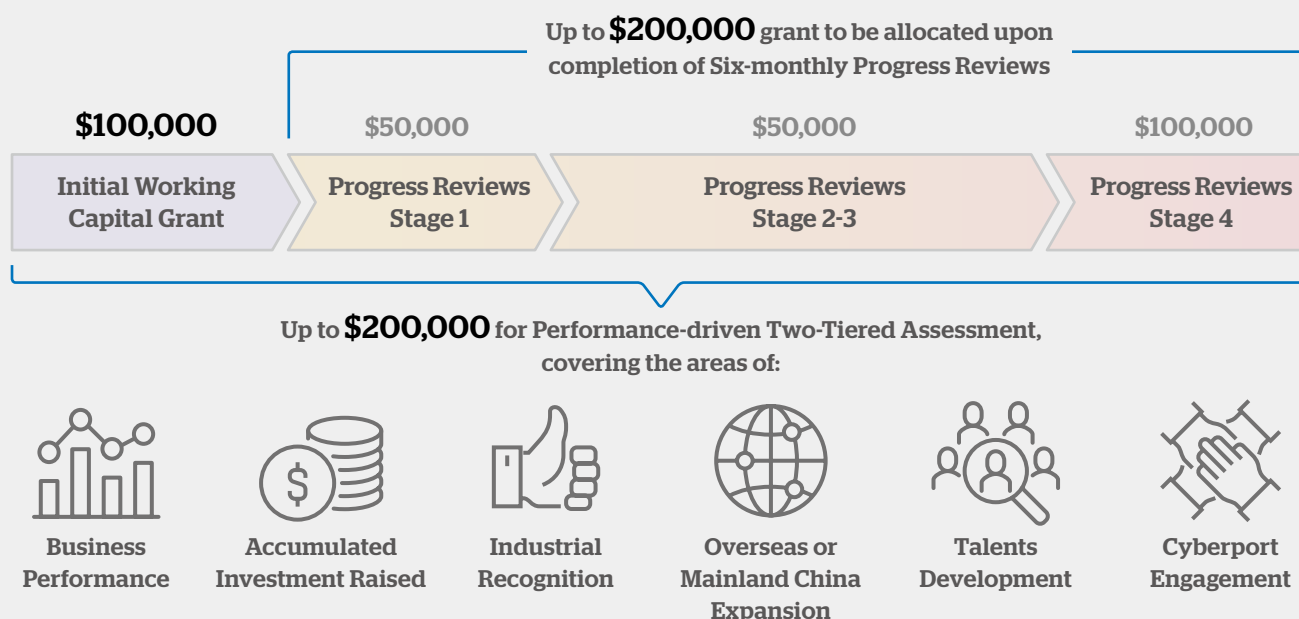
Up to $200,000 grant to be allocated upon completion of Six-monthly Progress Reviews

$100,000

$50,000

$50,000

$100,000

Initial Working Capital Grant

Progress Reviews Stage 1

Progress Reviews Stage 2-3

Progress Reviews Stage 4

Up to $200,000 for Performance-driven Two-Tiered Assessment, covering the areas of:

Business Performance

Accumulated Investment Raised

Industrial Recognition

Overseas or Mainland China Expansion

Talents Development

Cyberport Engagement